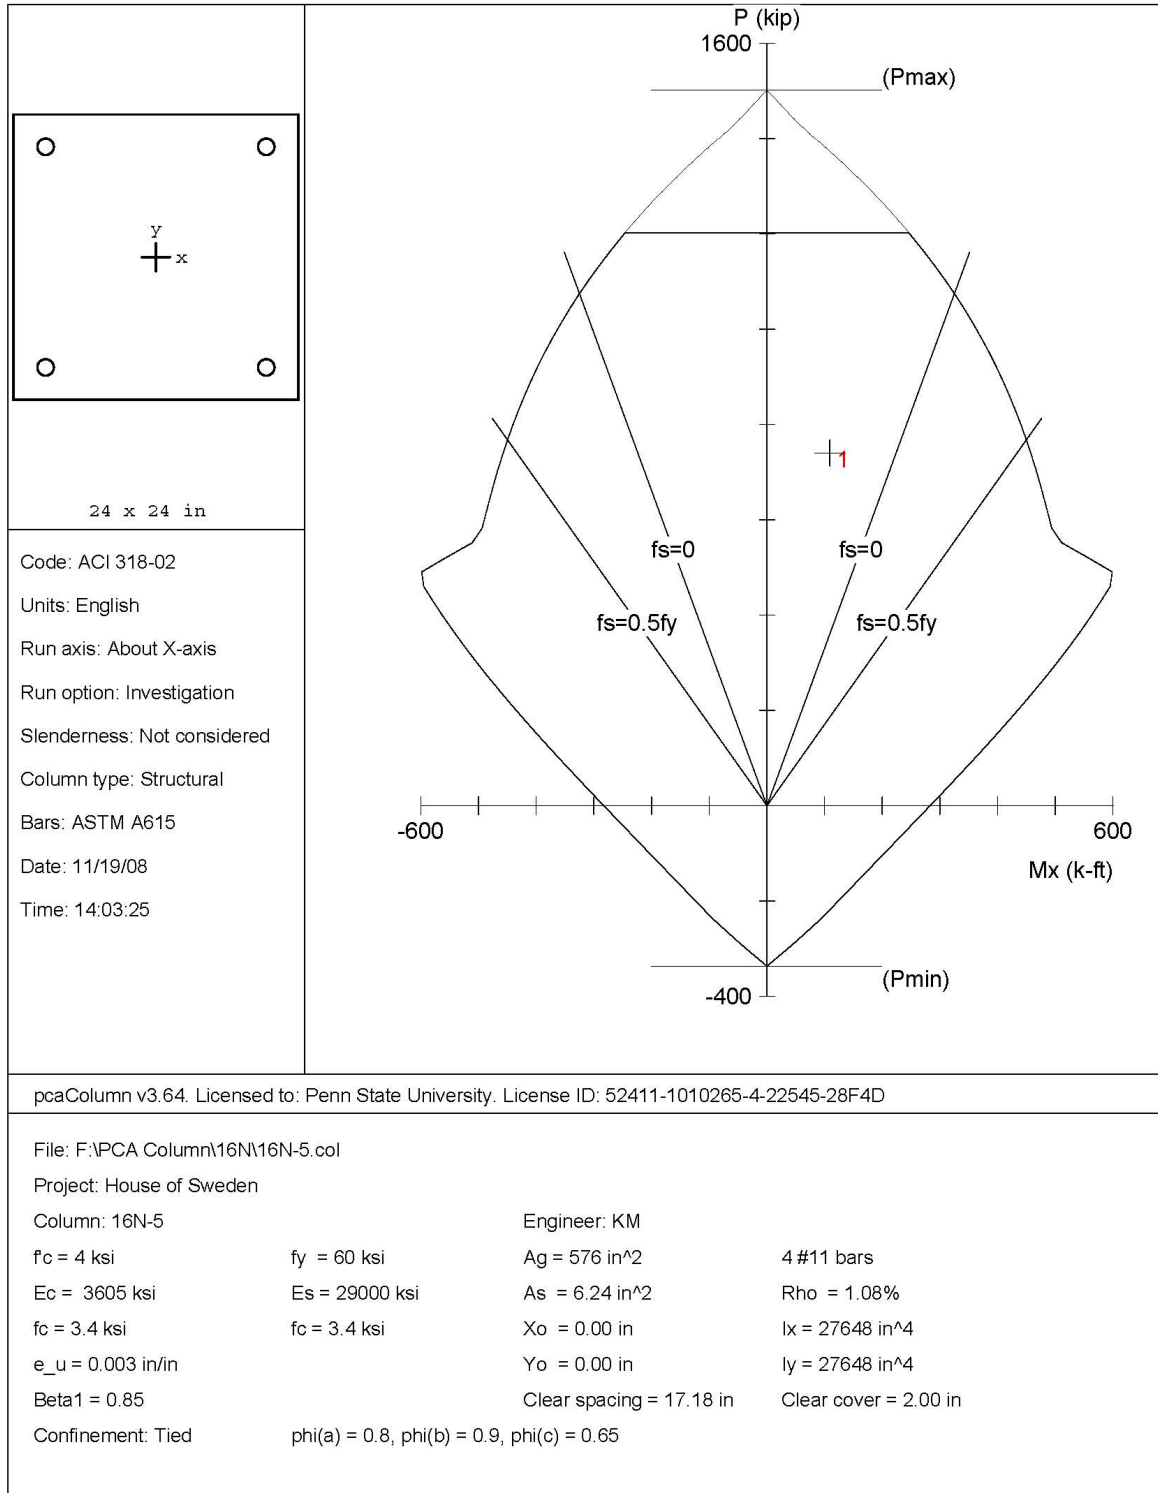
y
x

24 x 24 in

Code: ACI 318-02

Units: English

Run axis: About X-axis

Run option: Investigation

Slenderness: Not considered

Column type: Structural

Bars: ASTM A615

Date: 11/19/08

Time: 14:03:25

P (kip)
1600
(Pmax)
1
fs=0
fs=0
fs=0.5fy
fs=0.5fy
-600
600
Mx (k-ft)
(Pmin)
-400

pcaColumn v3.64. Licensed to: Penn State University. License ID: 52411-1010265-4-22545-28F4D

File: F:\PCA Column\16N\16N-5.col

Project: House of Sweden

Column: 16N-5

Engineer: KM

| | | | |
|---|---|---|---|
| f'c = 4 ksi | fy = 60 ksi | Ag = 576 in^2 | 4 #11 bars |
| Ec = 3605 ksi | Es = 29000 ksi | As = 6.24 in^2 | Rho = 1.08% |
| fc = 3.4 ksi | fc = 3.4 ksi | Xo = 0.00 in | Ix = 27648 in^4 |
| e_u = 0.003 in/in | | Yo = 0.00 in | Iy = 27648 in^4 |
| Beta1 = 0.85 | | Clear spacing = 17.18 in | Clear cover = 2.00 in |

Confinement: Tied    phi(a) = 0.8, phi(b) = 0.9, phi(c) = 0.65